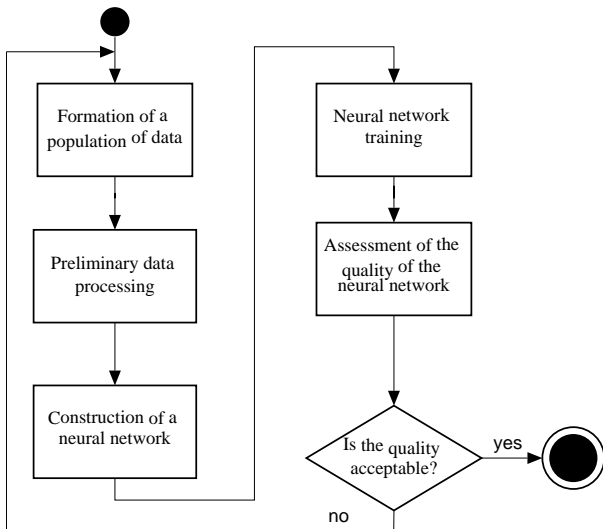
Formation of a population of data

Preliminary data processing

Construction of a neural network

Neural network training

Assessment of the quality of the neural network

Is the quality acceptable?

yes

no